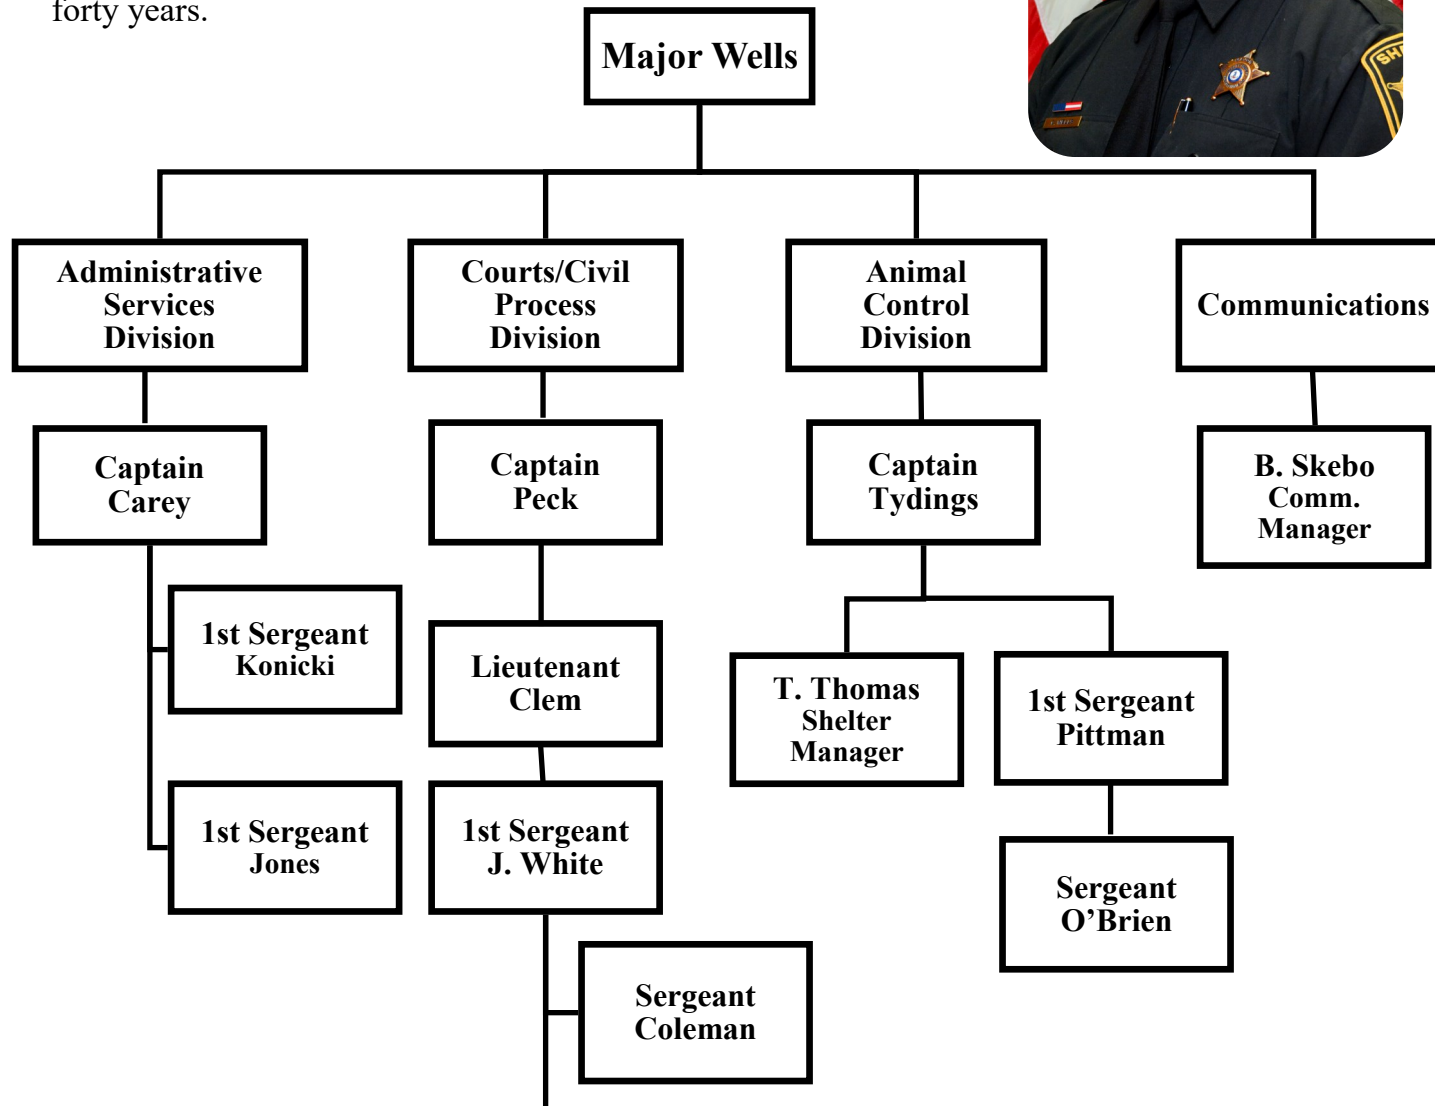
forty years.

Major Wells

Administrative Services Division

Captain Carey

1st Sergeant Konicki

1st Sergeant Jones

Courts/Civil Process Division

Captain Peck

Lieutenant Clem

1st Sergeant J. White

Sergeant Coleman

Animal Control Division

Captain Tydings

T. Thomas Shelter Manager

1st Sergeant Pittman

Sergeant O'Brien

Communications

B. Skebo Comm. Manager